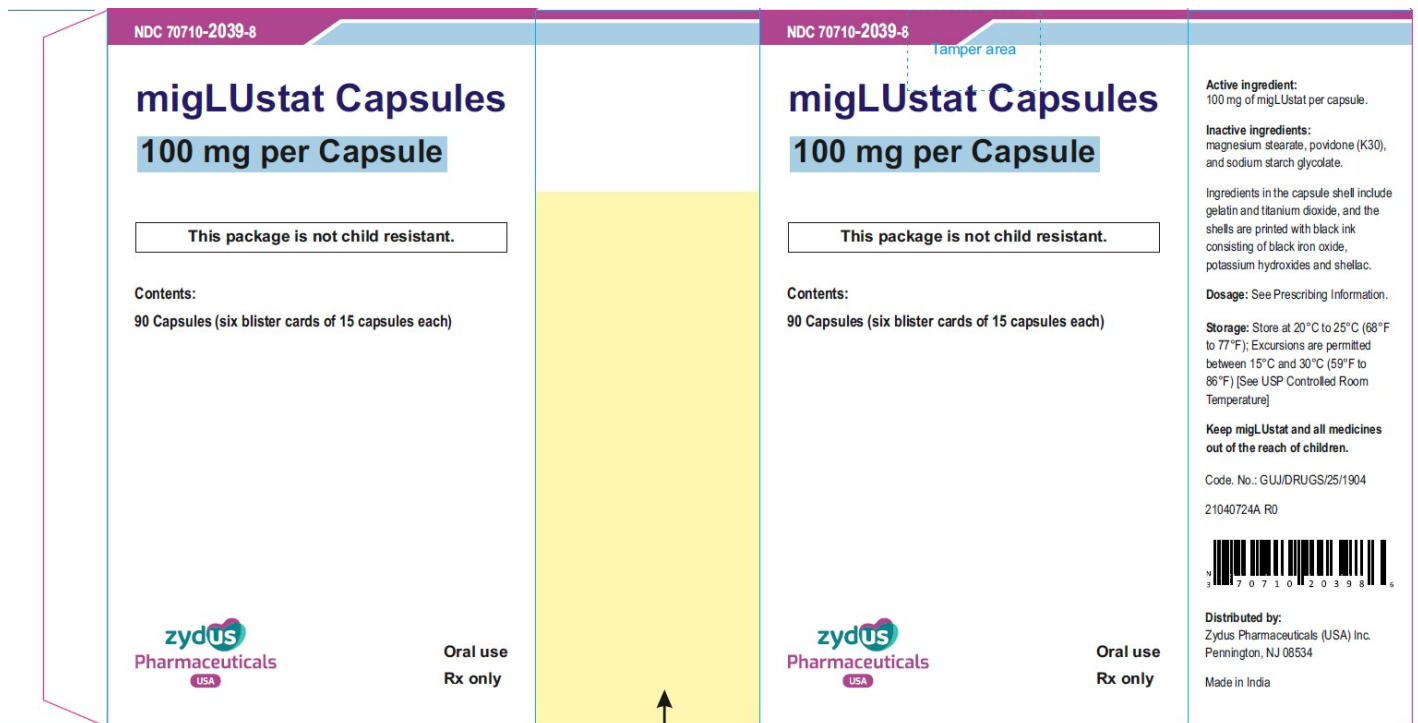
NDC 70710-2039-8

migLUstat Capsules
100 mg per Capsule

This package is not child resistant.

Contents:
90 Capsules (six blister cards of 15 capsules each)

zydus
Pharmaceuticals
USA

Oral use
Rx only

NDC 70710-2039-8

Tamper area

migLUstat Capsules
100 mg per Capsule

This package is not child resistant.

Contents:
90 Capsules (six blister cards of 15 capsules each)

zydus
Pharmaceuticals
USA

Oral use
Rx only

Active ingredient:
100 mg of migLUstat per capsule.

Inactive ingredients:
magnesium stearate, povidone (K30), and sodium starch glycolate.

Ingredients in the capsule shell include gelatin and titanium dioxide, and the shells are printed with black ink consisting of black iron oxide, potassium hydroxides and shellac.

Dosage: See Prescribing Information.

Storage: Store at 20°C to 25°C (68°F to 77°F); Excursions are permitted between 15°C and 30°C (59°F to 86°F) [See USP Controlled Room Temperature]

Keep migLUstat and all medicines out of the reach of children.

Code. No.: GUJ/DRUGS/25/1904

21040724A R0

N 3 70710 20398 6

Distributed by:
Zydus Pharmaceuticals (USA) Inc.
Pennington, NJ 08534

Made in India